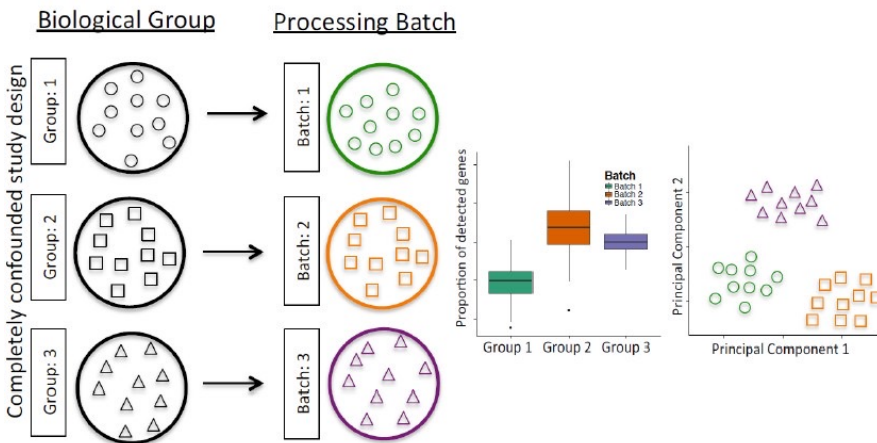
Biological Group

Processing Batch

Completely confounded study design

Group: 1

Batch: 1

Group: 2

Batch: 2

Group: 3

Batch: 3

Proportion of detected genes

Batch
Batch 1
Batch 2
Batch 3

Group 1 Group 2 Group 3

Principal Component 2

Principal Component 1